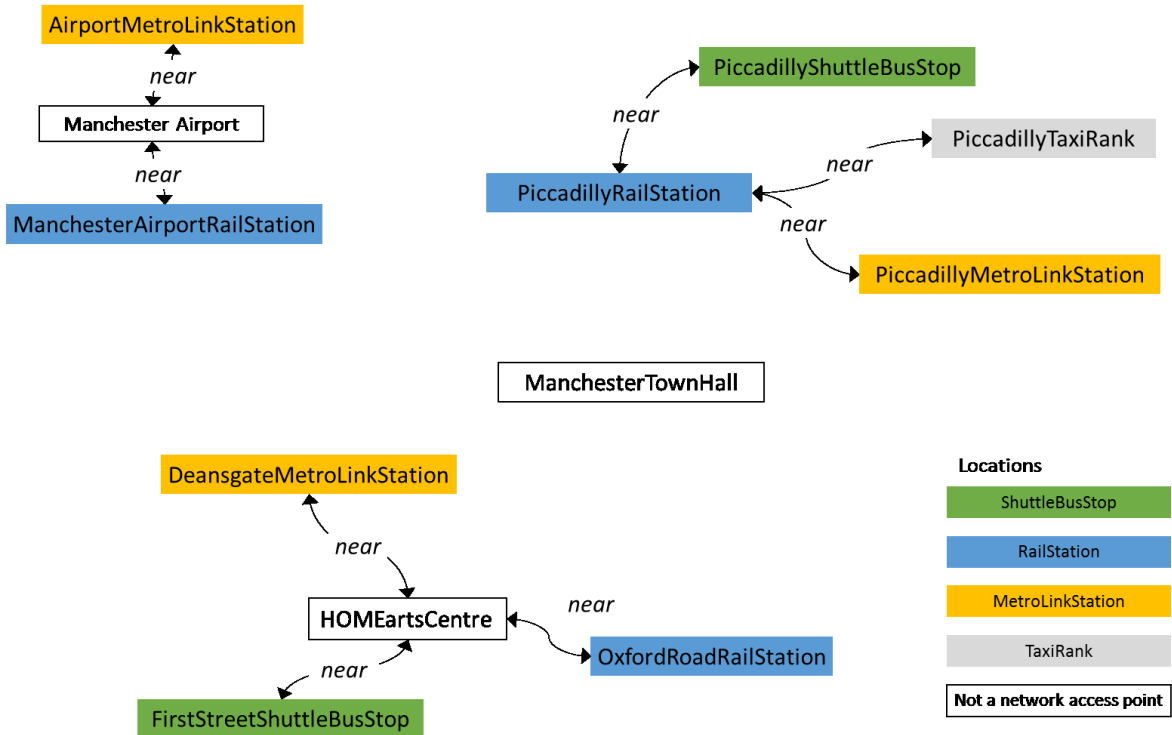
AirportMetroLinkStation

near

Manchester Airport

near

ManchesterAirportRailStation

PiccadillyShuttleBusStop

near

PiccadillyTaxiRank

near

PiccadillyRailStation

near

PiccadillyMetroLinkStation

ManchesterTownHall

DeansgateMetroLinkStation

near

HOMEartsCentre

near

OxfordRoadRailStation

near

FirstStreetShuttleBusStop

Locations

ShuttleBusStop

RailStation

MetroLinkStation

TaxiRank

Not a network access point